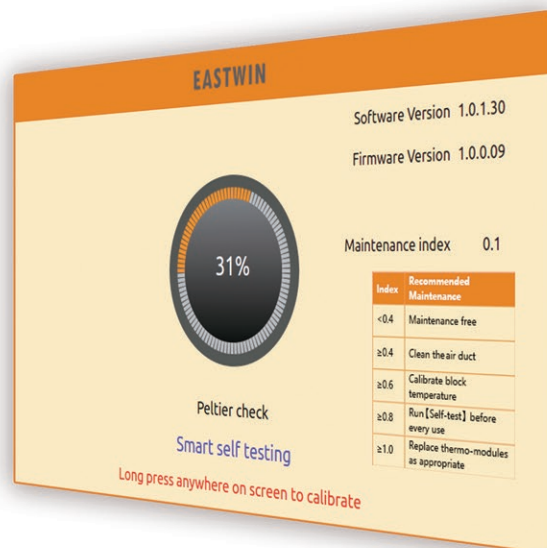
EASTWIN

Software Version 1.0.1.30

Firmware Version 1.0.0.09

31%

Maintenance index 0.1

| Index | Recommended Maintenance |
|---|---|
| <0.4 | Maintenance free |
| ≥0.4 | Clean the air duct |
| ≥0.6 | Calibrate block temperature |
| ≥0.8 | Run【Self-test】before every use |
| ≥1.0 | Replace thermo-modules as appropriate |

Peltier check

Smart self testing

Long press anywhere on screen to calibrate